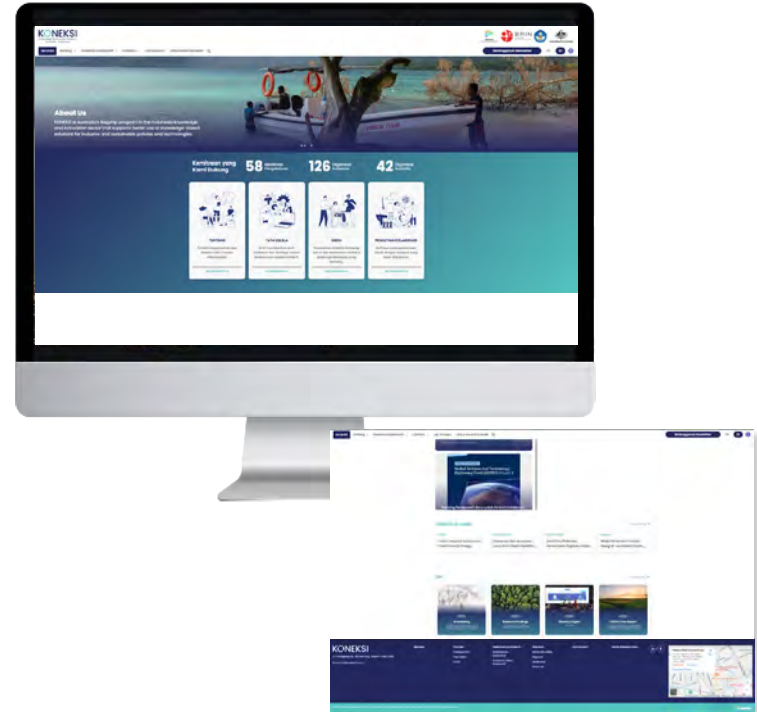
KONEKSI

About Us

KONEKSI is Australia's flagship program in the Indonesian knowledge and innovation sector that supports better use of knowledge-based solutions for inclusive and sustainable policies and technologies.

Kemitraan yang Kami Dukung

58 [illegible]

126 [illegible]

42 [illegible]

TENTANG

TATA KELOLA

HIBAH

PENGETAHUAN & LAPORAN

KONEKSI